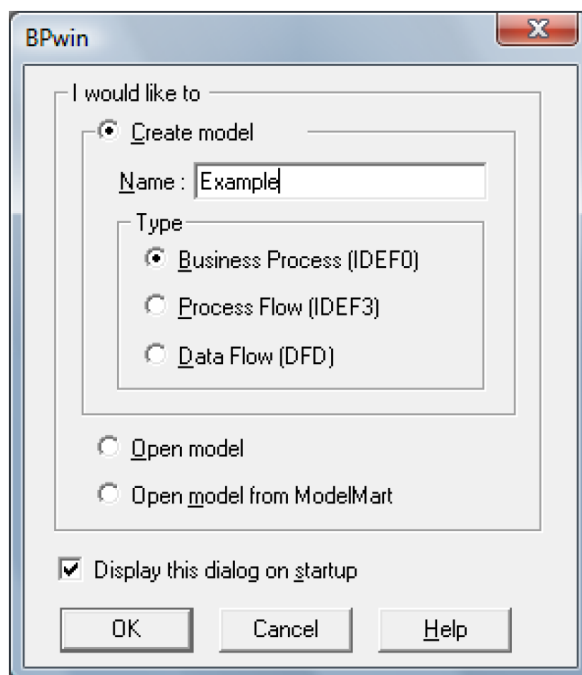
BPwin

I would like to

Create model

Name : Example

Type

Business Process (IDEF0)

Process Flow (IDEF3)

Data Flow (DFD)

Open model

Open model from ModelMart

Display this dialog on startup

OK

Cancel

Help